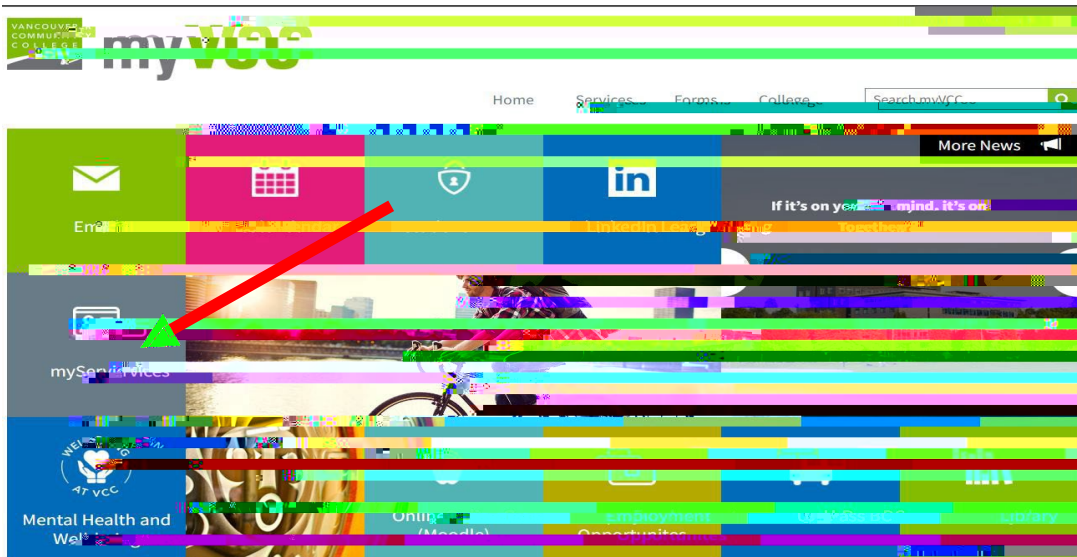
VANCOUVER COMMUN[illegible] COLLEGE

myVCC

Home Services Forms College

Search myVCC

More News

Em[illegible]

in

Linkedin Le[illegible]

If it's on yo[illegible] mind, it's on

Together

myS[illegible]ices

WE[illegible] AT VCC

Mental Health and We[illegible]

Onli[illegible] (Moodle)

Employment Opportunites

Library